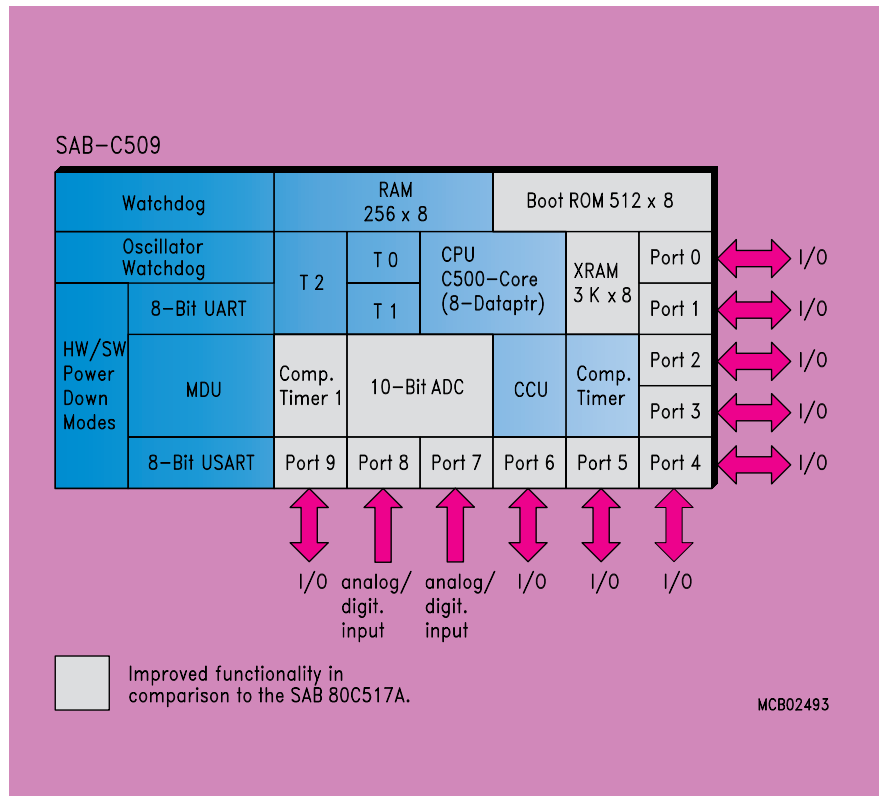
SAB-C509

Watchdog

RAM
256 x 8

Boot ROM 512 x 8

Oscillator
Watchdog

T 2

T 0

T 1

CPU
C500-Core
(8-Dataptr)

XRAM
3 K x 8

Port 0

I/O

Port 1

I/O

HW/SW
Power
Down
Modes

8-Bit UART

MDU

Comp.
Timer 1

10-Bit ADC

CCU

Comp.
Timer

Port 2

I/O

Port 3

I/O

8-Bit USART

Port 9

Port 8

Port 7

Port 6

Port 5

Port 4

I/O

I/O

analog/
digit.
input

analog/
digit.
input

I/O

I/O

I/O

Improved functionality in
comparison to the SAB 80C517A.

MCB02493